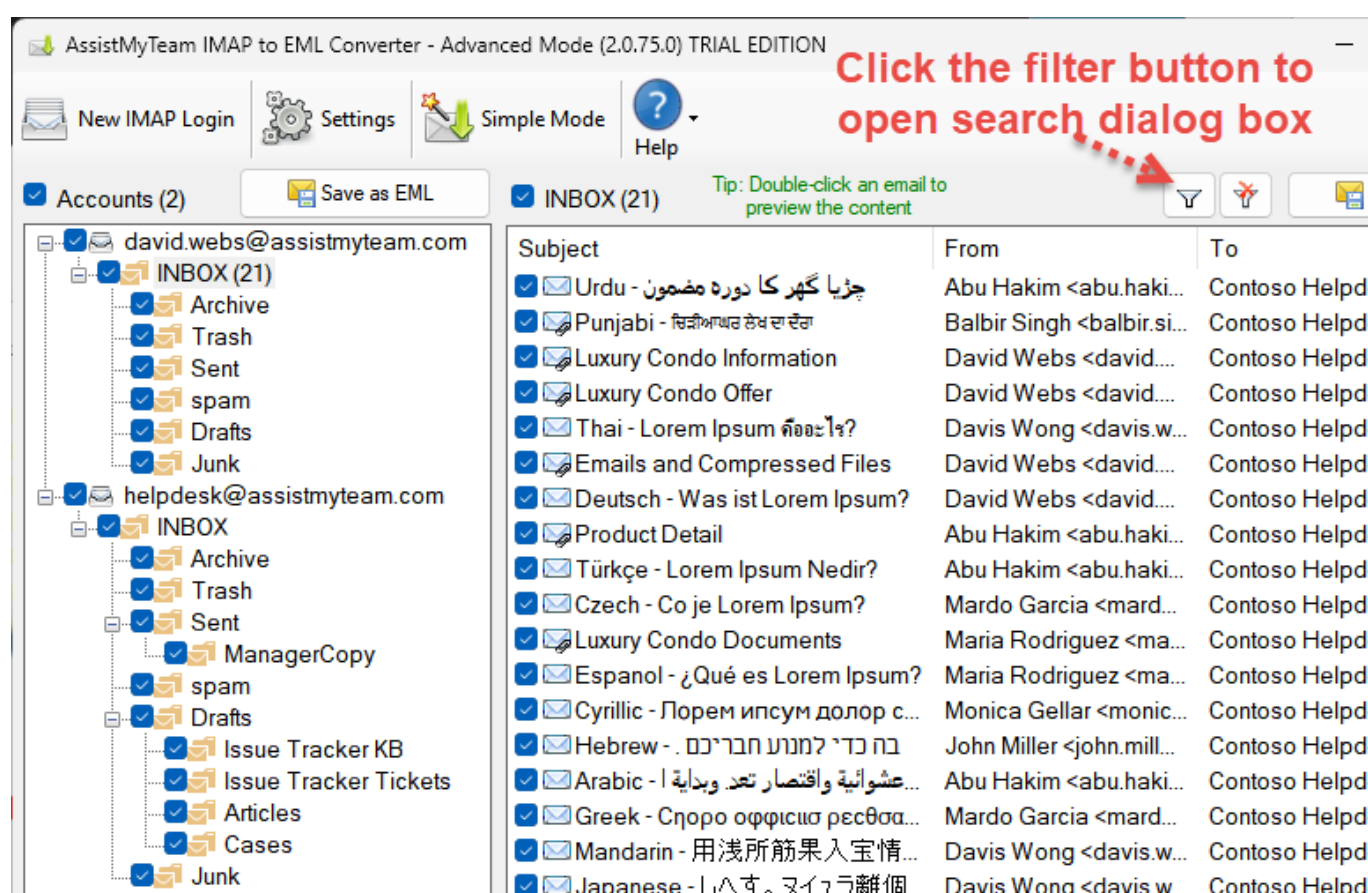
AssistMyTeam IMAP to EML Converter - Advanced Mode (2.0.75.0) TRIAL EDITION

Click the filter button to open search dialog box

New IMAP Login
Settings
Simple Mode
Help

Accounts (2)
Save as EML
INBOX (21)
Tip: Double-click an email to preview the content

david.webs@assistmyteam.com
INBOX (21)
Archive
Trash
Sent
spam
Drafts
Junk
helpdesk@assistmyteam.com
INBOX
Archive
Trash
Sent
ManagerCopy
spam
Drafts
Issue Tracker KB
Issue Tracker Tickets
Articles
Cases
Junk

| Subject | From | To |
|---|---|---|
| Urdu - چڑیا گھر کا دورہ مضمون | Abu Hakim <abu.haki... | Contoso Helpd |
| Punjabi - ਚਿੜੀਆਘਰ ਲੇਖ ਦਾ ਦੌਰਾ | Balbir Singh <balbir.si... | Contoso Helpd |
| Luxury Condo Information | David Webs <david.... | Contoso Helpd |
| Luxury Condo Offer | David Webs <david.... | Contoso Helpd |
| Thai - Lorem Ipsum คืออะไร? | Davis Wong <davis.w... | Contoso Helpd |
| Emails and Compressed Files | David Webs <david.... | Contoso Helpd |
| Deutsch - Was ist Lorem Ipsum? | David Webs <david.... | Contoso Helpd |
| Product Detail | Abu Hakim <abu.haki... | Contoso Helpd |
| Türkçe - Lorem Ipsum Nedir? | Abu Hakim <abu.haki... | Contoso Helpd |
| Czech - Co je Lorem Ipsum? | Mardo Garcia <mard... | Contoso Helpd |
| Luxury Condo Documents | Maria Rodriguez <ma... | Contoso Helpd |
| Espanol - ¿Qué es Lorem Ipsum? | Maria Rodriguez <ma... | Contoso Helpd |
| Cyrillic - Лорем ипсум долор с... | Monica Gellar <monic... | Contoso Helpd |
| Hebrew - . בה כדי למנוע חבריכם | John Miller <john.mill... | Contoso Helpd |
| Arabic - عشوائية واقتصار تعد. وبداية ا... | Abu Hakim <abu.haki... | Contoso Helpd |
| Greek - Cηορο οφφιcιισ ρεcθσα... | Mardo Garcia <mard... | Contoso Helpd |
| Mandarin - 用浅所筋果入宝情... | Davis Wong <davis.w... | Contoso Helpd |
| Japanese - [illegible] | Davis Wong <davis.w... | Contoso Helpd |